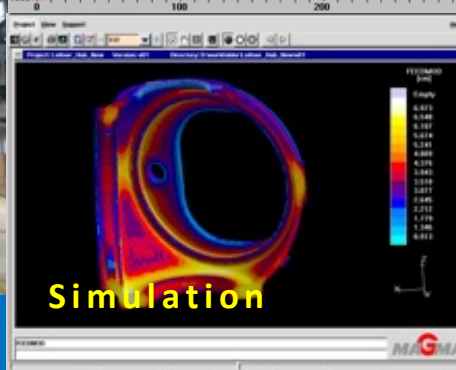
0
100
200
Project View Support
Project: Lower_Hub_New Version: v01 Directory: D:\work\lower_hub_New\01
FEEDMOD [cm]
Empty
6.673
6.548
6.187
5.634
5.241
4.809
4.378
3.943
3.510
3.077
2.645
2.212
1.779
1.346
0.913
Z
X
Simulation
FEEDMOD
MAGMA